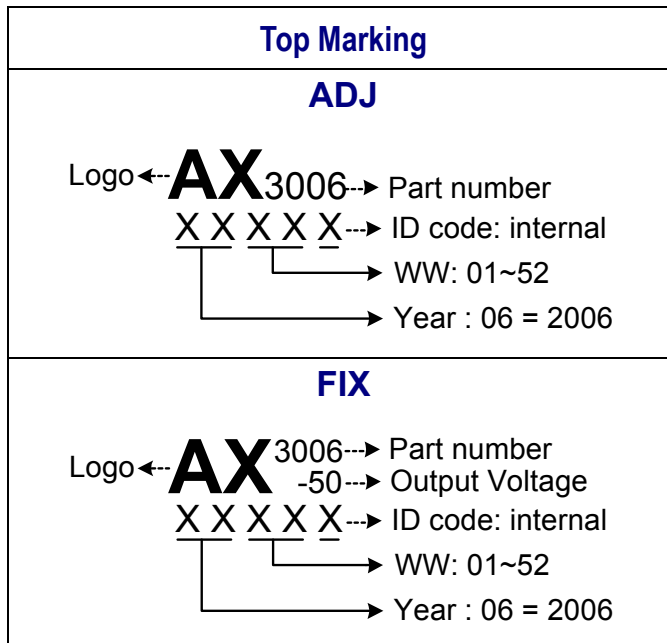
Top Marking

ADJ

Logo AX3006 Part number
X X X X X ID code: internal
WW: 01~52
Year : 06 = 2006

FIX

Logo AX 3006 Part number
-50 Output Voltage
X X X X X ID code: internal
WW: 01~52
Year : 06 = 2006